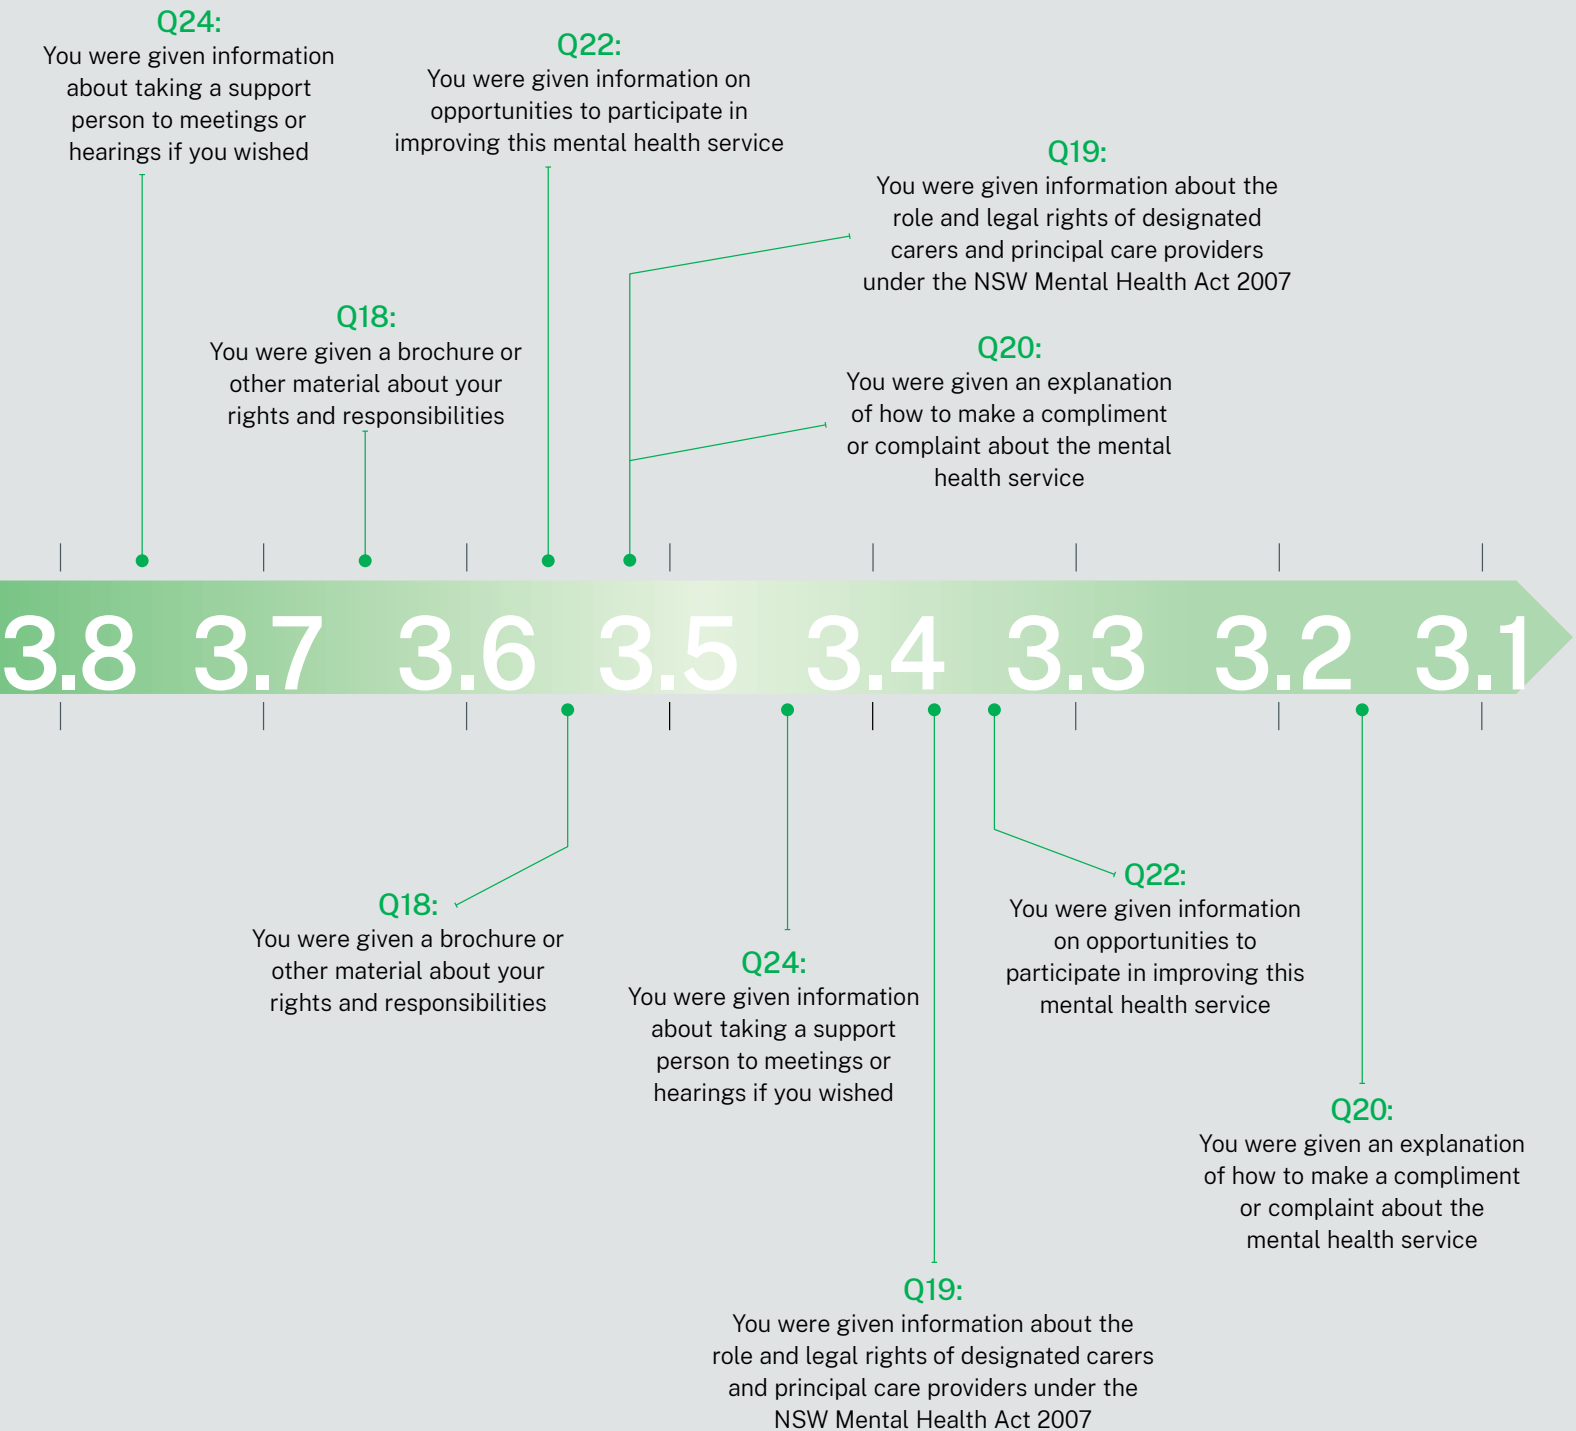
Q24:
You were given information about taking a support person to meetings or hearings if you wished

Q22:
You were given information on opportunities to participate in improving this mental health service

Q19:
You were given information about the role and legal rights of designated carers and principal care providers under the NSW Mental Health Act 2007

Q18:
You were given a brochure or other material about your rights and responsibilities

Q20:
You were given an explanation of how to make a compliment or complaint about the mental health service

3.8 3.7 3.6 3.5 3.4 3.3 3.2 3.1

Q18:
You were given a brochure or other material about your rights and responsibilities

Q24:
You were given information about taking a support person to meetings or hearings if you wished

Q22:
You were given information on opportunities to participate in improving this mental health service

Q20:
You were given an explanation of how to make a compliment or complaint about the mental health service

Q19:
You were given information about the role and legal rights of designated carers and principal care providers under the NSW Mental Health Act 2007